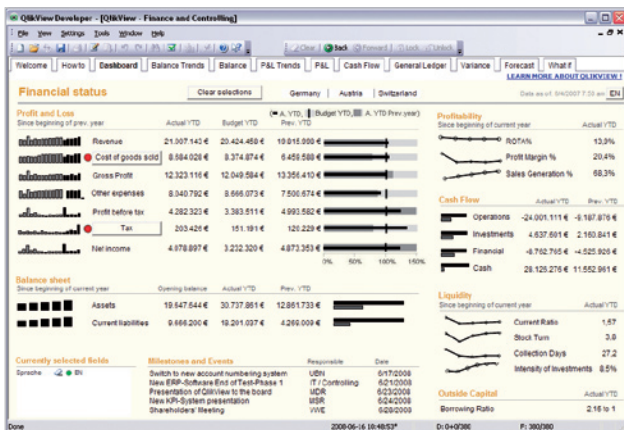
QlikView Developer - [QlikView - Finance and Controlling]

File View Settings Tools Window Help

Clear Back Forward Lock Unlock

Welcome | How to | Dashboard | Balance Trends | Balance | P&L Trends | P&L | Cash Flow | General Ledger | Variance | Forecast | What if

LEARN MORE ABOUT QLIKVIEW !

Financial status

Clear selections

Germany | Austria | Switzerland

Date as of: 6/4/2007 7:33 am EN

Profit and Loss
Since beginning of prev. year

A. YTD, Budget YTD, A. YTD Prev.year

| | Actual YTD | Budget YTD | Prev. YTD |
|---|---|---|---|
| Revenue | 21.007.143 € | 20.424.458 € | 19.815.088 € |
| Cost of goods sold | 8.584.026 € | 8.374.874 € | 6.459.588 € |
| Gross Profit | 12.323.116 € | 12.049.584 € | 13.356.410 € |
| Other expenses | 8.040.792 € | 8.666.073 € | 7.506.674 € |
| Profit before tax | 4.282.323 € | 3.383.511 € | 4.993.582 € |
| Tax | 203.426 € | 151.191 € | 120.229 € |
| Net income | 4.078.897 € | 3.232.320 € | 4.873.353 € |

0% 50% 100% 150%

Profitability
Since beginning of current year

Actual YTD

ROTAN 13,3%
Profit Margin % 20,4%
Sales Generation % 68,3%

Cash Flow

| | Actual YTD | Prev. YTD |
|---|---|---|
| Operations | -24.001.111 € | -9.187.876 € |
| Investments | 4.637.501 € | 2.160.841 € |
| Financial | -8.762.765 € | -4.525.926 € |
| Cash | 28.125.276 € | 11.552.961 € |

Balance sheet
Since beginning of current year

| | Opening balance | Actual YTD | Prev. YTD |
|---|---|---|---|
| Assets | 19.647.644 € | 30.737.861 € | 12.861.733 € |
| Current liabilities | 9.666.200 € | 19.201.037 € | 4.269.009 € |

Liquidity
Since beginning of current year

Actual YTD

Current Ratio 1,57
Stock Turn 3,9
Collection Days 27,2
Intensity of Investments 8,5%

Currently selected fields

Sprache EN

Milestones and Events

| | Responsible | Date |
|---|---|---|
| Switch to new account numbering system | UBN | 6/17/2008 |
| New ERP-Software End of Test-Phase 1 | IT / Controlling | 6/21/2008 |
| Presentation of QlikView to the board | MDR | 6/23/2008 |
| New KPI-System presentation | MSR | 6/24/2008 |
| Shareholders' Meeting | VWE | 6/28/2008 |

Outside Capital

Actual YTD

Borrowing Ratio 2,16 to 1

Done 2008-06-16 10:48:53* D: 0+0/380 F: 380/380